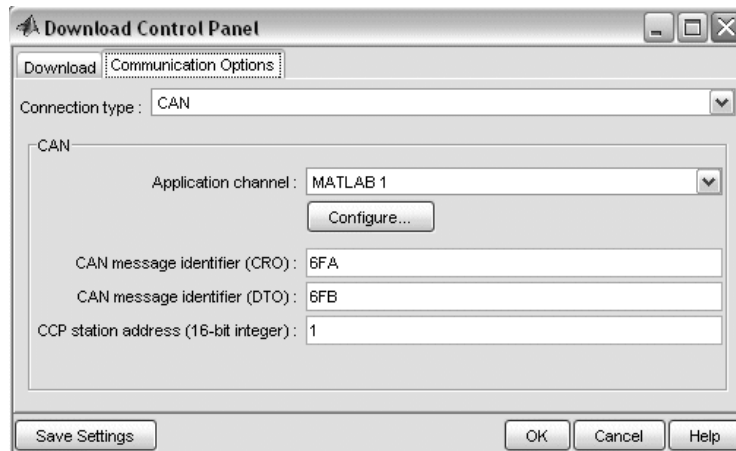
Download Control Panel

Download | Communication Options

Connection type : CAN

CAN

Application channel : MATLAB 1

Configure...

CAN message identifier (CRO) : 6FA

CAN message identifier (DTO) : 6FB

CCP station address (16-bit integer) : 1

Save Settings

OK | Cancel | Help